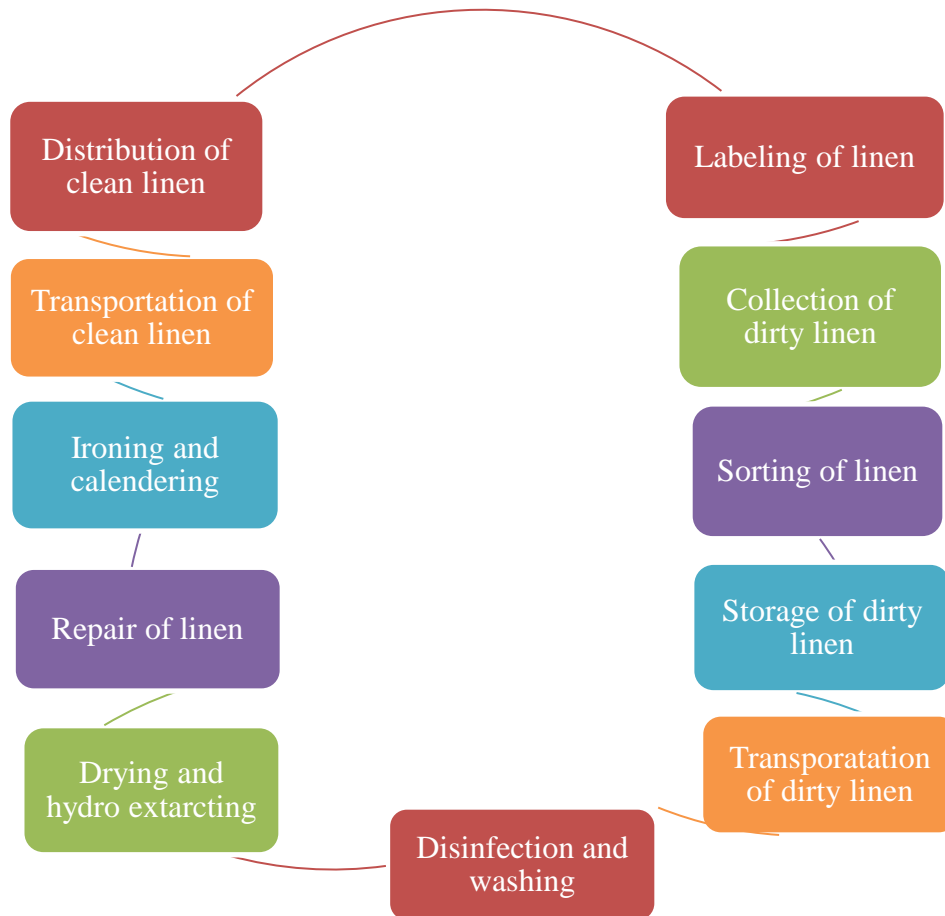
Labeling of linen

Collection of dirty linen

Sorting of linen

Storage of dirty linen

Transporatation of dirty linen

Disinfection and washing

Drying and hydro extarcting

Repair of linen

Ironing and calendering

Transportation of clean linen

Distribution of clean linen